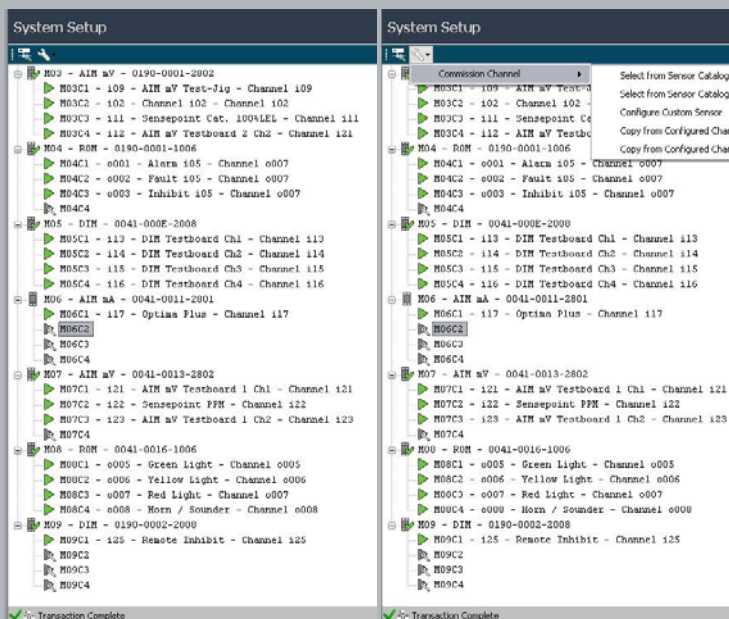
System Setup

M03 - AIM mV - 0190-0001-2802
M03C1 - i09 - AIM mV Test-Jig - Channel i09
M03C2 - i02 - Channel i02 - Channel i02
M03C3 - i11 - Sensepoint Cat. 100%LEL - Channel i11
M03C4 - i12 - AIM mV Testboard 2 Ch2 - Channel i21
M04 - ROM - 0190-0001-1006
M04C1 - o001 - Alarm i05 - Channel o007
M04C2 - o002 - Fault i05 - Channel o007
M04C3 - o003 - Inhibit i05 - Channel o007
M04C4
M05 - DIM - 0041-000E-2008
M05C1 - i13 - DIM Testboard Ch1 - Channel i13
M05C2 - i14 - DIM Testboard Ch2 - Channel i14
M05C3 - i15 - DIM Testboard Ch3 - Channel i15
M05C4 - i16 - DIM Testboard Ch4 - Channel i16
M06 - AIM mA - 0041-0011-2801
M06C1 - i17 - Optima Plus - Channel i17
M06C2
M06C3
M06C4
M07 - AIM mV - 0041-0013-2802
M07C1 - i21 - AIM mV Testboard 1 Ch1 - Channel i21
M07C2 - i22 - Sensepoint PPM - Channel i22
M07C3 - i23 - AIM mV Testboard 1 Ch2 - Channel i23
M07C4
M08 - ROM - 0041-0016-1006
M08C1 - o005 - Green Light - Channel o005
M08C2 - o006 - Yellow Light - Channel o006
M08C3 - o007 - Red Light - Channel o007
M08C4 - o008 - Horn / Sounder - Channel o008
M09 - DIM - 0190-0002-2008
M09C1 - i25 - Remote Inhibit - Channel i25
M09C2
M09C3
M09C4

Transaction Complete

System Setup

Commission Channel
Select from Sensor Catalog
Select from Sensor Catalog
Configure Custom Sensor
Copy from Configured Char
Copy from Configured Char

M03C1 - i09 - AIM mV Test-J
M03C2 - i02 - Channel i02 -
M03C3 - i11 - Sensepoint Ca
M03C4 - i12 - AIM mV Testbo
M04 - ROM - 0190-0001-1006
M04C1 - o001 - Alarm i05 - Channel o007
M04C2 - o002 - Fault i05 - Channel o007
M04C3 - o003 - Inhibit i05 - Channel o007
M04C4
M05 - DIM - 0041-000E-2008
M05C1 - i13 - DIM Testboard Ch1 - Channel i13
M05C2 - i14 - DIM Testboard Ch2 - Channel i14
M05C3 - i15 - DIM Testboard Ch3 - Channel i15
M05C4 - i16 - DIM Testboard Ch4 - Channel i16
M06 - AIM mA - 0041-0011-2801
M06C1 - i17 - Optima Plus - Channel i17
M06C2
M06C3
M06C4
M07 - AIM mV - 0041-0013-2802
M07C1 - i21 - AIM mV Testboard 1 Ch1 - Channel i21
M07C2 - i22 - Sensepoint PPM - Channel i22
M07C3 - i23 - AIM mV Testboard 1 Ch2 - Channel i23
M07C4
M08 - ROM - 0041-0016-1006
M08C1 - o005 - Green Light - Channel o005
M08C2 - o006 - Yellow Light - Channel o006
M08C3 - o007 - Red Light - Channel o007
M08C4 - o008 - Horn / Sounder - Channel o008
M09 - DIM - 0190-0002-2008
M09C1 - i25 - Remote Inhibit - Channel i25
M09C2
M09C3
M09C4

Transaction Complete